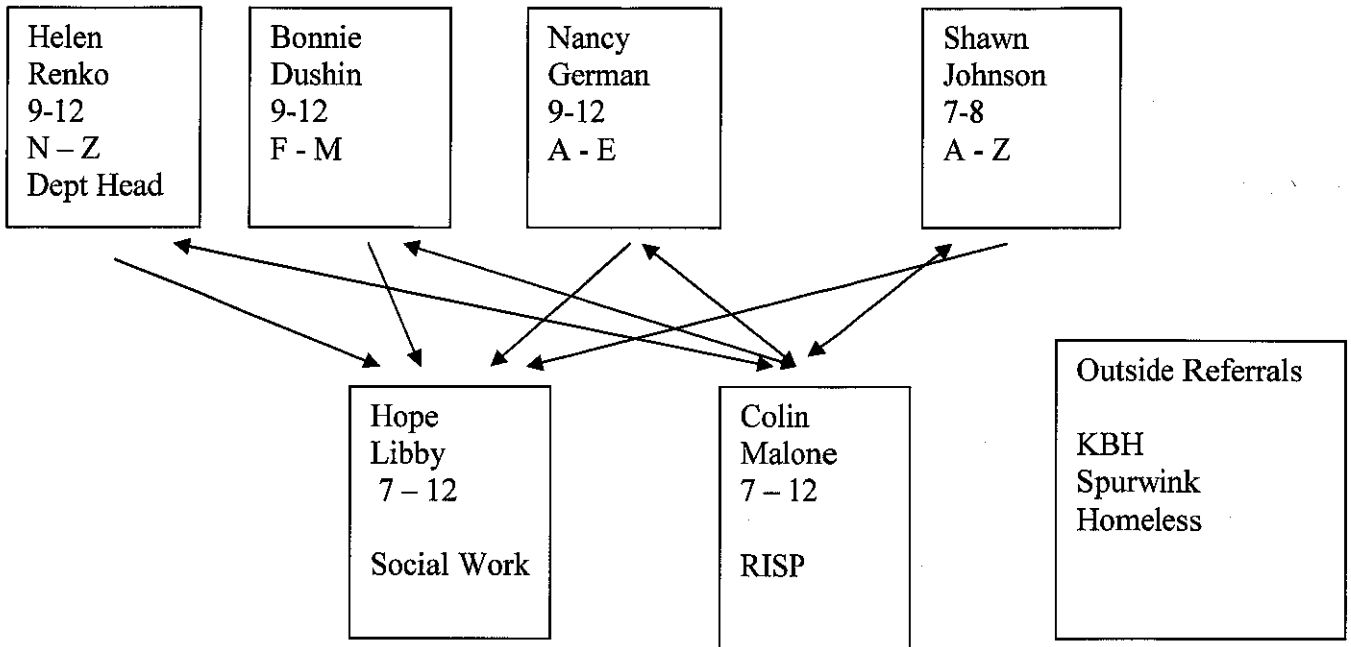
Helen
Renko
9-12
N – Z
Dept Head

Bonnie
Dushin
9-12
F - M

Nancy
German
9-12
A - E

Shawn
Johnson
7-8
A - Z

Hope
Libby
7 – 12

Social Work

Colin
Malone
7 – 12

RISP

Outside Referrals

KBH
Spurwink
Homeless